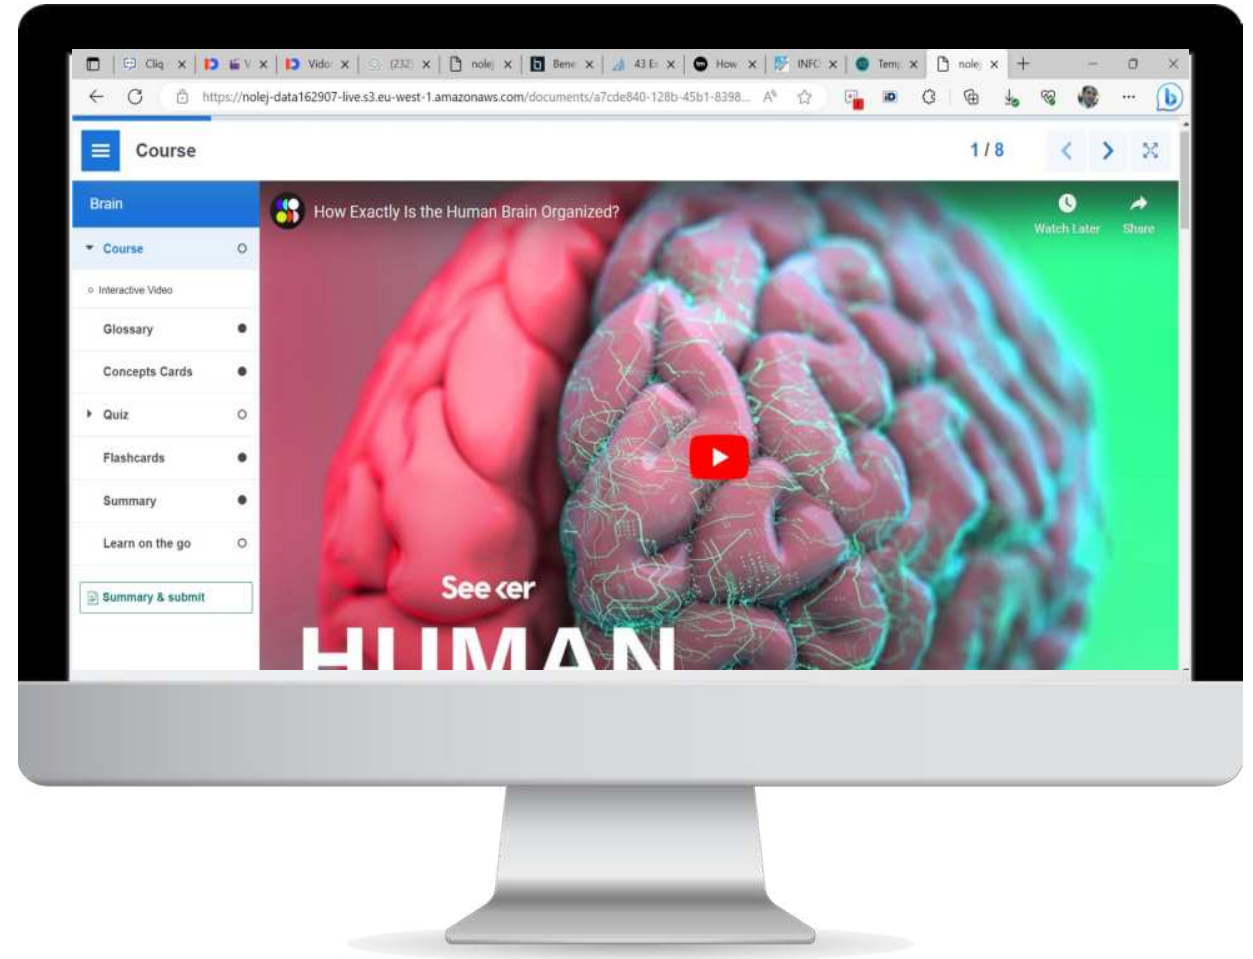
Cliq × V × Vide × (232) × nole × Bene × 43 E × How × INFO × Temp × nole ×

https://nolej-data162907-live.s3.eu-west-1.amazonaws.com/documents/a7cde840-128b-45b1-8398...

Course

1 / 8

Brain

Course

Interactive Video

Glossary

Concepts Cards

Quiz

Flashcards

Summary

Learn on the go

Summary & submit

How Exactly Is the Human Brain Organized?

Watch Later

Share

Seeker

HUMAN